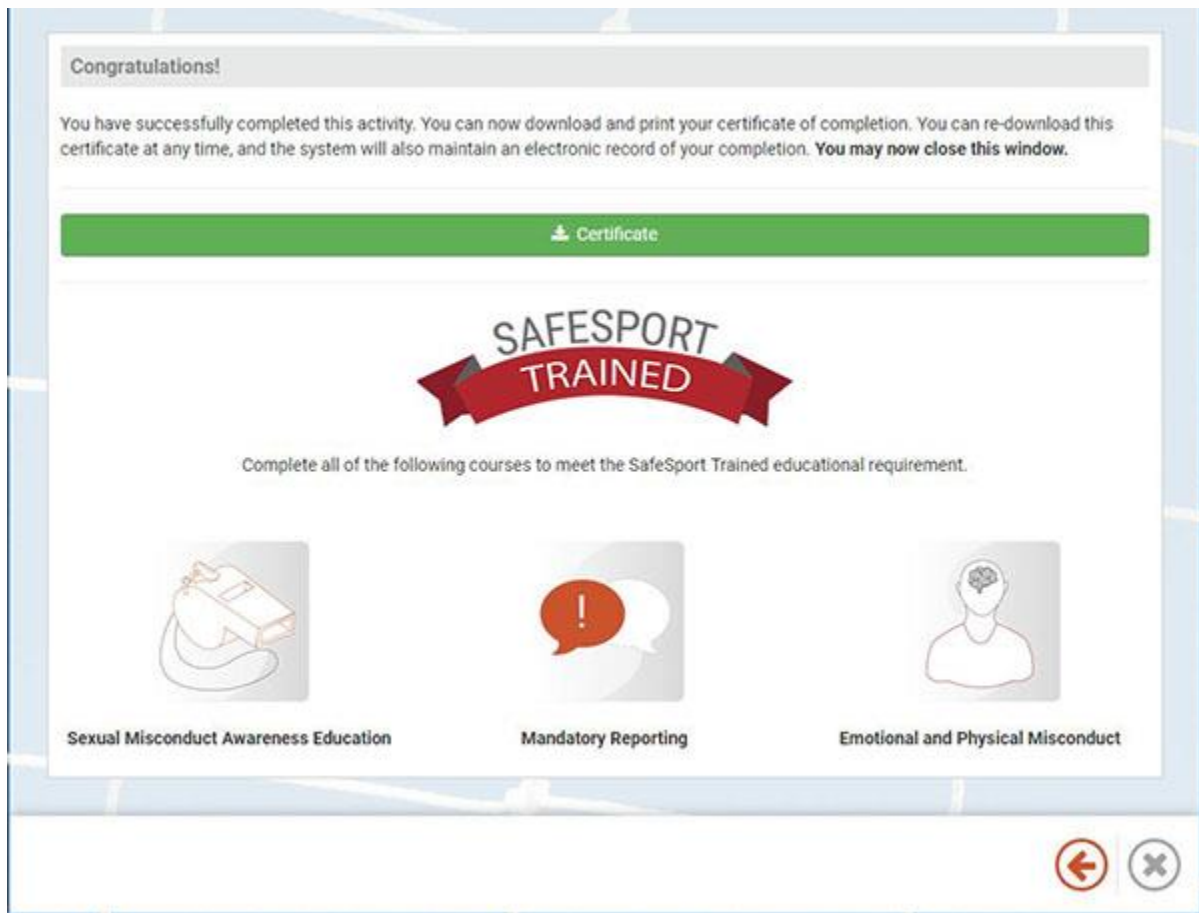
Congratulations!

You have successfully completed this activity. You can now download and print your certificate of completion. You can re-download this certificate at any time, and the system will also maintain an electronic record of your completion. **You may now close this window.**

Certificate

SAFESPORT TRAINED

Complete all of the following courses to meet the SafeSport Trained educational requirement.

!

**Sexual Misconduct Awareness Education**

**Mandatory Reporting**

**Emotional and Physical Misconduct**